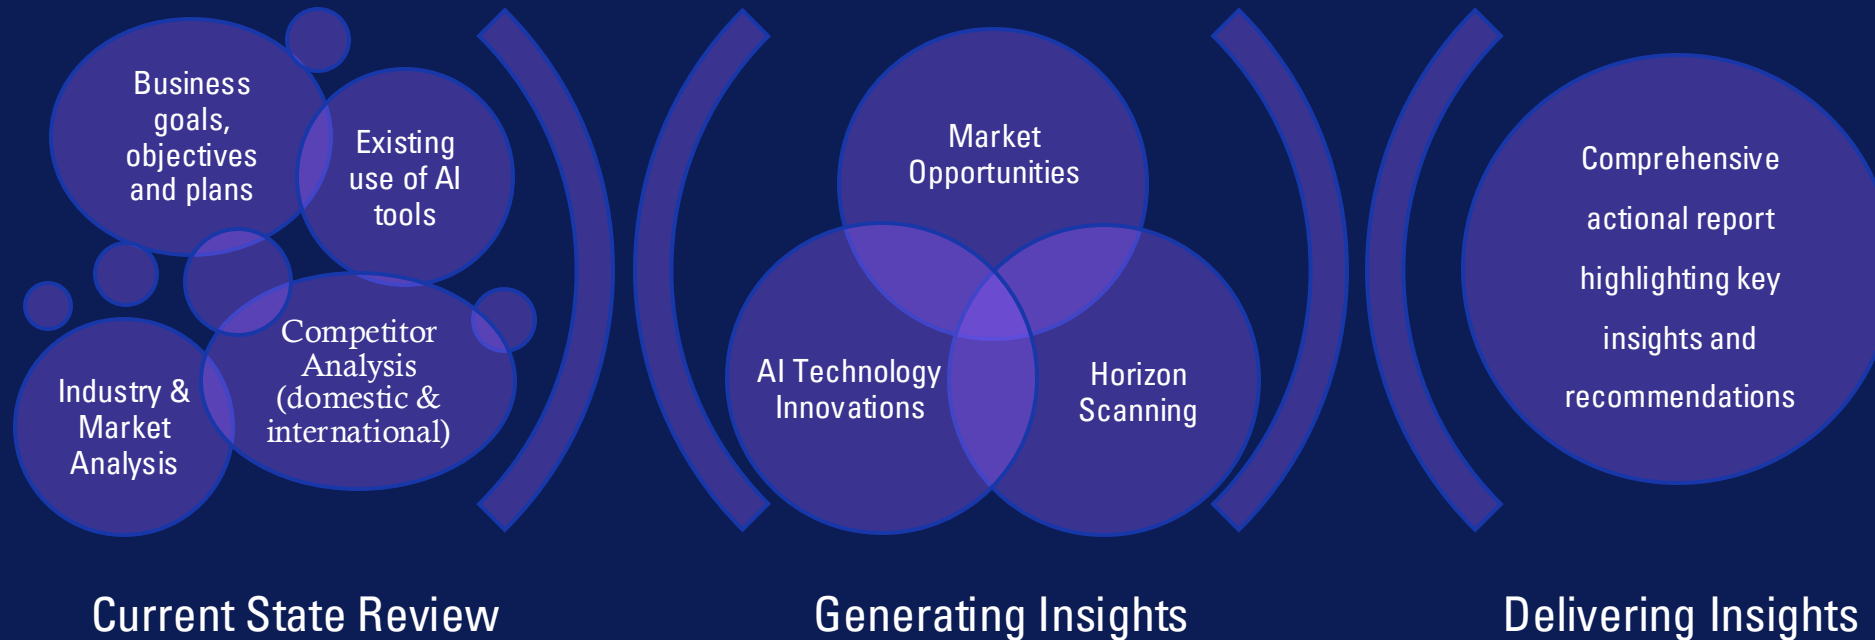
Business goals, objectives and plans

Existing use of AI tools

Competitor Analysis (domestic & international)

Industry & Market Analysis

Current State Review

Market Opportunities

AI Technology Innovations

Horizon Scanning

Generating Insights

Comprehensive actional report highlighting key insights and recommendations

Delivering Insights